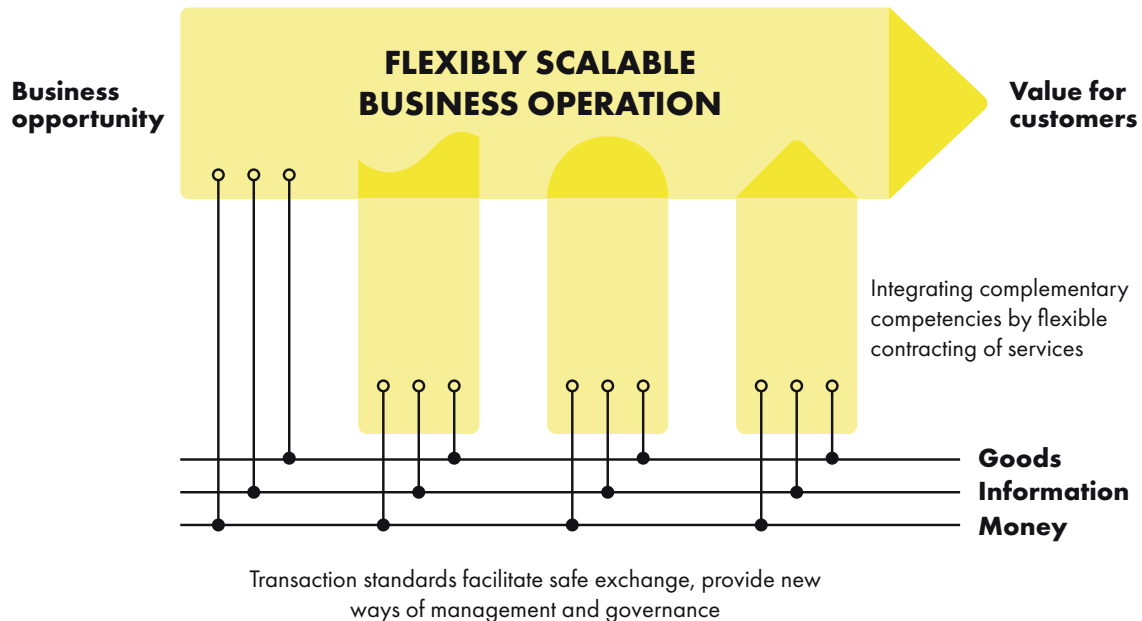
FLEXIBLY SCALABLE BUSINESS OPERATION

Business opportunity

Value for customers

Integrating complementary competencies by flexible contracting of services

Goods
Information
Money

Transaction standards facilitate safe exchange, provide new ways of management and governance